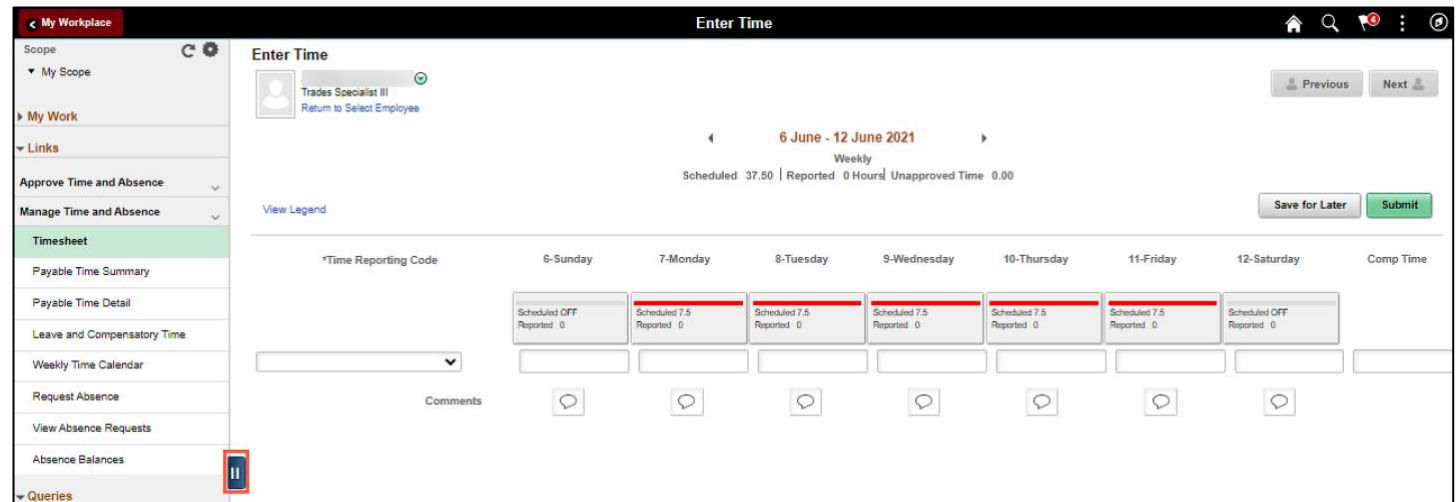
My Workplace

Enter Time

4

Scope

My Scope

My Work

Links

Approve Time and Absence

Manage Time and Absence

Timesheet

Payable Time Summary

Payable Time Detail

Leave and Compensatory Time

Weekly Time Calendar

Request Absence

View Absence Requests

Absence Balances

Queries

Enter Time

Trades Specialist III

Return to Select Employee

Previous

Next

6 June - 12 June 2021

Weekly

Scheduled 37.50 | Reported 0 Hours | Unapproved Time 0.00

View Legend

Save for Later

Submit

| *Time Reporting Code | 6-Sunday | 7-Monday | 8-Tuesday | 9-Wednesday | 10-Thursday | 11-Friday | 12-Saturday | Comp Time |
|---|---|---|---|---|---|---|---|---|
| | Scheduled OFF Reported 0 | Scheduled 7.5 Reported 0 | Scheduled 7.5 Reported 0 | Scheduled 7.5 Reported 0 | Scheduled 7.5 Reported 0 | Scheduled 7.5 Reported 0 | Scheduled OFF Reported 0 | |
| Comments | | | | | | | | |